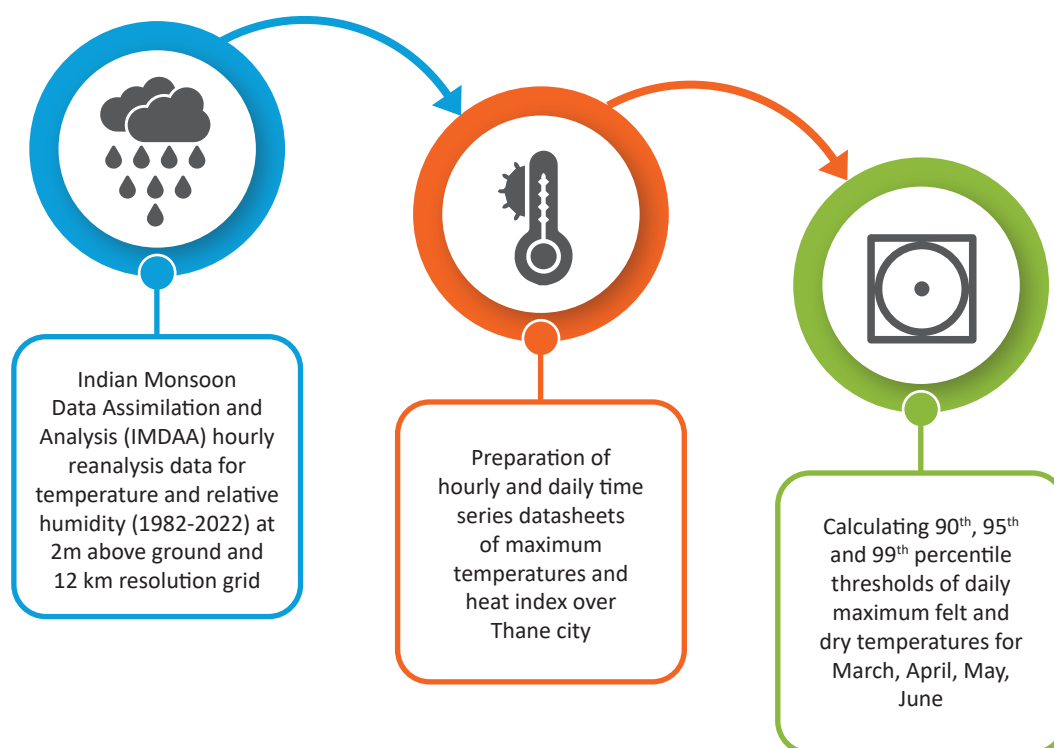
Indian Monsoon Data Assimilation and Analysis (IMDAA) hourly reanalysis data for temperature and relative humidity (1982-2022) at 2m above ground and 12 km resolution grid

Preparation of hourly and daily time series datasheets of maximum temperatures and heat index over Thane city

Calculating 90$^{th}$, 95$^{th}$ and 99$^{th}$ percentile thresholds of daily maximum felt and dry temperatures for March, April, May, June